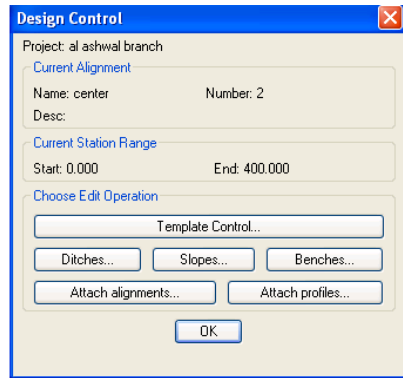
Design Control

Project: al ashwal branch

Current Alignment

Name: center

Number: 2

Desc:

Current Station Range

Start: 0.000

End: 400.000

Choose Edit Operation

Template Control...

Ditches...

Slopes...

Benches...

Attach alignments...

Attach profiles...

OK